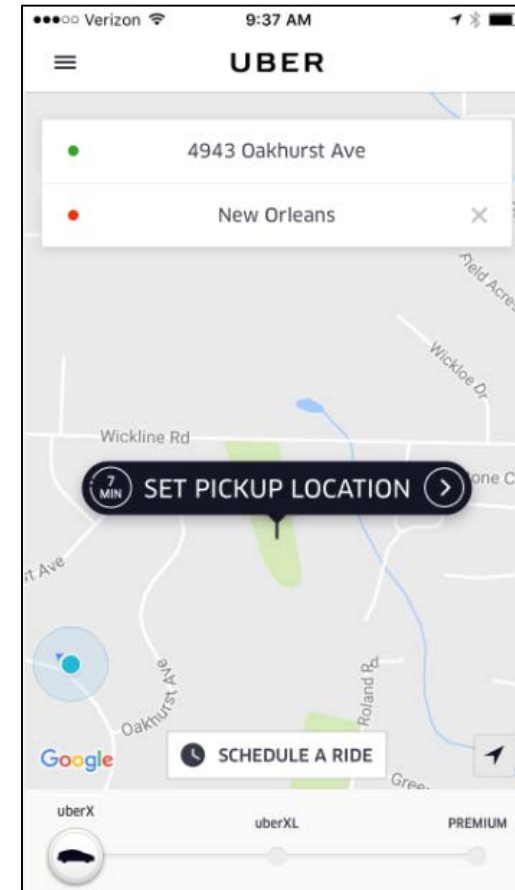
●●●○○ Verizon
9:37 AM

UBER

4943 Oakhurst Ave

New Orleans

Field Acres

Wickloe Dr

Wickline Rd

7 MIN SET PICKUP LOCATION

one C

t Ave

Oakhurst Ave

Roland Rd

Google

SCHEDULE A RIDE

Gree

uberX

uberXL

PREMIUM